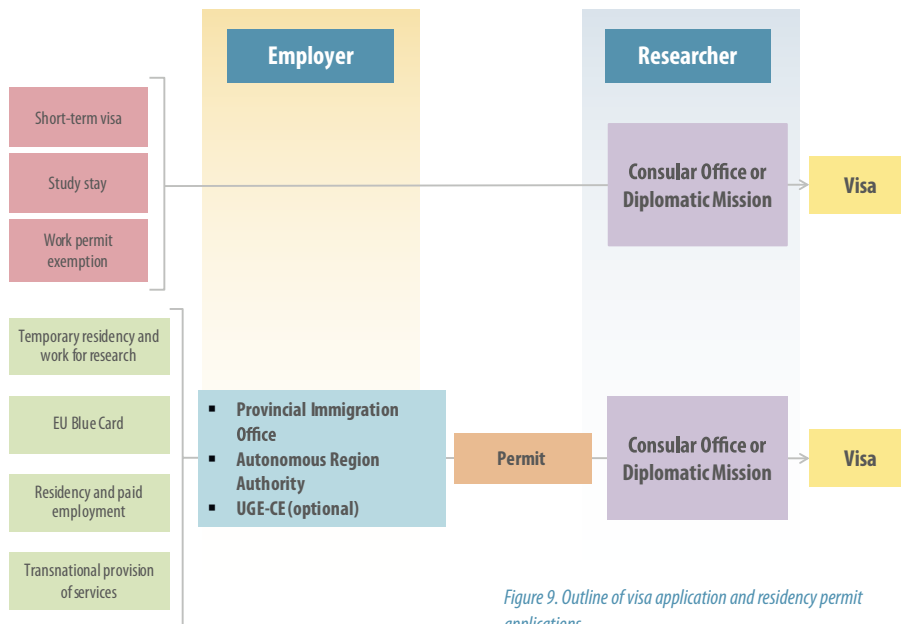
Employer

Researcher

Short-term visa

Study stay

Work permit exemption

Consular Office or Diplomatic Mission

Visa

Temporary residency and work for research

EU Blue Card

Residency and paid employment

Transnational provision of services

- Provincial Immigration Office
- Autonomous Region Authority
- UGE-CE (optional)

Permit

Consular Office or Diplomatic Mission

Visa

Figure 9. Outline of visa application and residency permit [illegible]